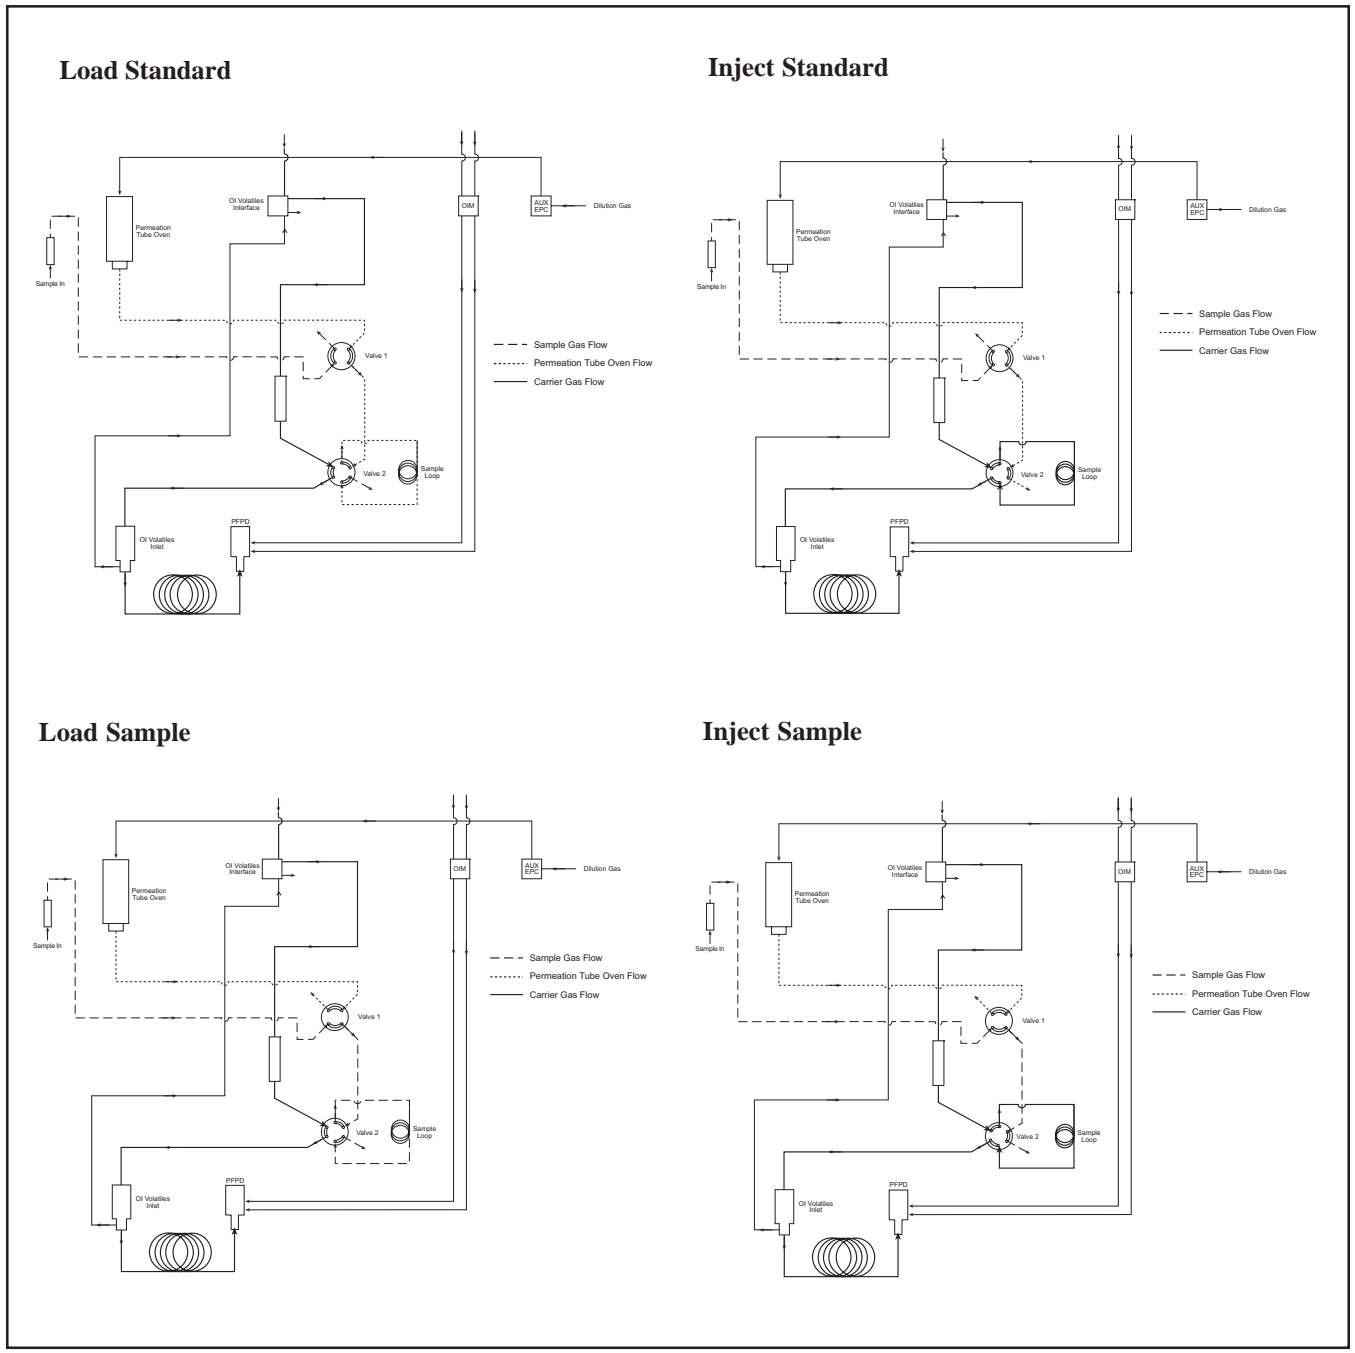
Load Standard

Permeation Tube Oven

OI Volatiles Interface

OIM

AUX EPC

Dilution Gas

Sample In

Valve 1

Sample Gas Flow

Permeation Tube Oven Flow

Carrier Gas Flow

Valve 2

Sample Loop

OI Volatiles Inlet

PFPD

Inject Standard

Permeation Tube Oven

OI Volatiles Interface

OIM

AUX EPC

Dilution Gas

Sample In

Sample Gas Flow

Permeation Tube Oven Flow

Carrier Gas Flow

Valve 1

Valve 2

Sample Loop

OI Volatiles Inlet

PFPD

Load Sample

Permeation Tube Oven

OI Volatiles Interface

OIM

AUX EPC

Dilution Gas

Sample In

Sample Gas Flow

Permeation Tube Oven Flow

Carrier Gas Flow

Valve 1

Valve 2

Sample Loop

OI Volatiles Inlet

PFPD

Inject Sample

Permeation Tube Oven

OI Volatiles Interface

OIM

AUX EPC

Dilution Gas

Sample In

Sample Gas Flow

Permeation Tube Oven Flow

Carrier Gas Flow

Valve 1

Valve 2

Sample Loop

OI Volatiles Inlet

PFPD